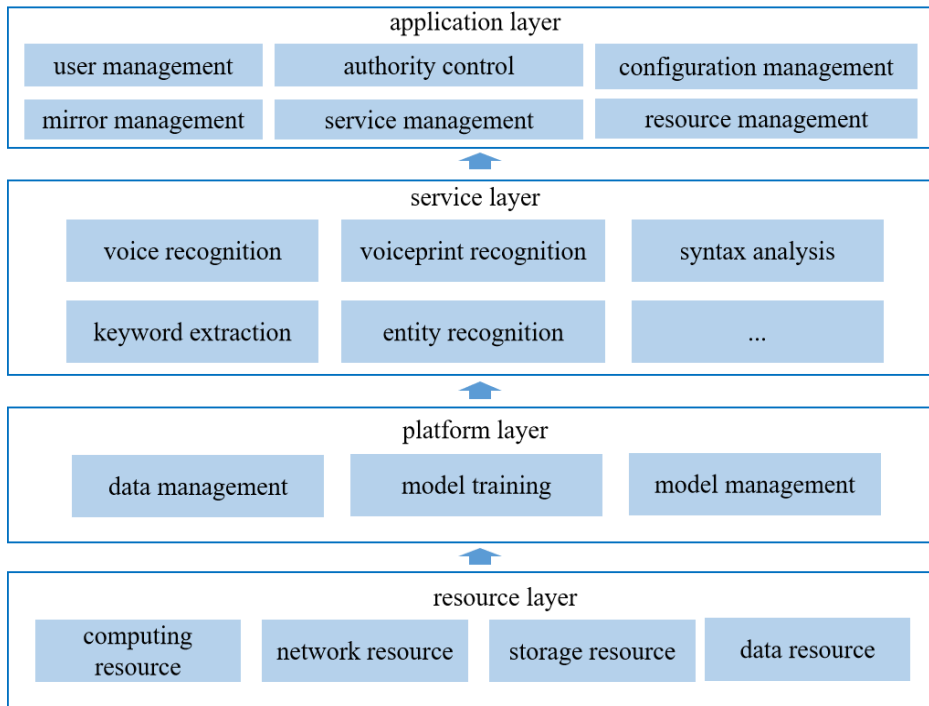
application layer

user management
authority control
configuration management
mirror management
service management
resource management

service layer

voice recognition
voiceprint recognition
syntax analysis
keyword extraction
entity recognition
...

platform layer

data management
model training
model management

resource layer

computing resource
network resource
storage resource
data resource